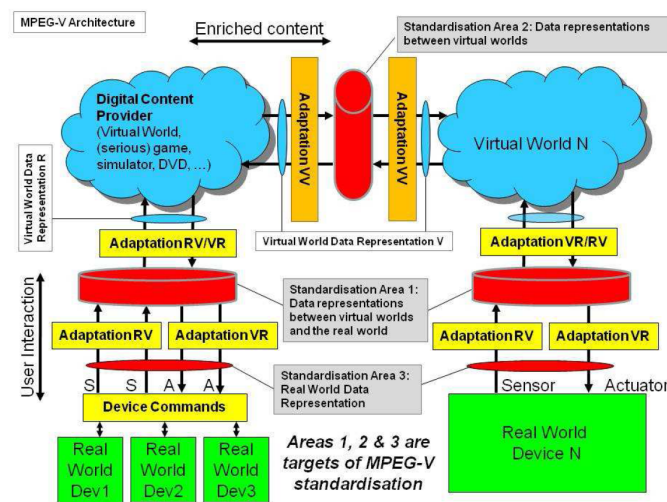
MPEG-V Architecture

Enriched content

Standardisation Area 2: Data representations between virtual worlds

Digital Content Provider (Virtual World, (serious) game, simulator, DVD, …)

Adaptation VV

Adaptation VV

Virtual World N

Virtual World Data Representation R

Adaptation RV/VR

Virtual World Data Representation V

Adaptation VR/RV

User Interaction

Standardisation Area 1: Data representations between virtual worlds and the real world

Adaptation RV

Adaptation VR

Adaptation RV

Adaptation VR

Standardisation Area 3: Real World Data Representation

S S A A

Sensor

Actuator

Device Commands

Real World Device N

Real World Dev1

Real World Dev2

Real World Dev3

Areas 1, 2 & 3 are targets of MPEG-V standardisation